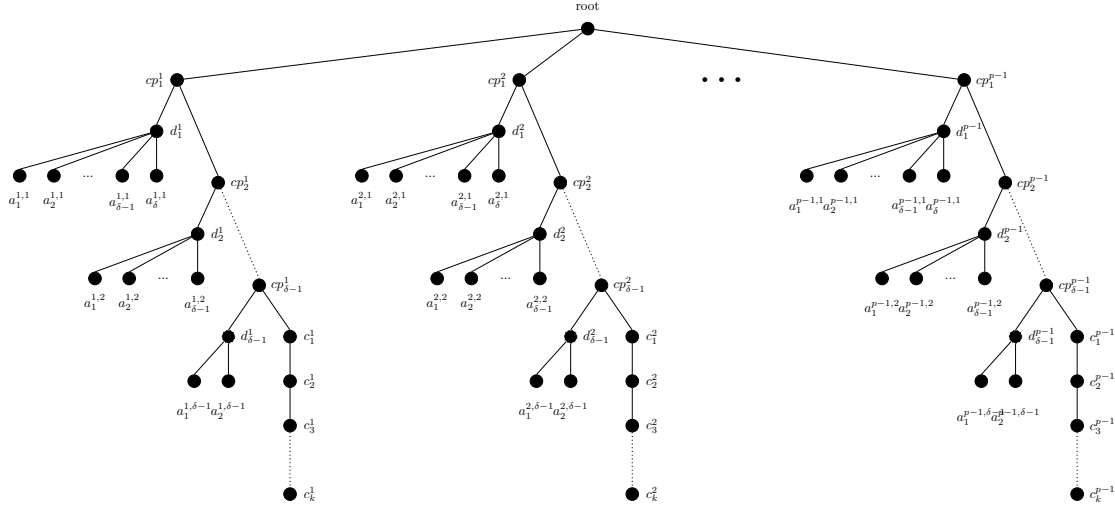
root

$cp_1^1$ $cp_1^2$ ... $cp_1^{p-1}$

$d_1^1$ $a_1^{1,1}$ $a_2^{1,1}$ ... $a_{\delta-1}^{1,1}$ $a_\delta^{1,1}$ $cp_2^1$

$d_2^1$ $a_1^{1,2}$ $a_2^{1,2}$ ... $a_{\delta-1}^{1,2}$ $cp_{\delta-1}^1$

$d_{\delta-1}^1$ $a_1^{1,\delta-1}$ $a_2^{1,\delta-1}$ $c_1^1$ $c_2^1$ $c_3^1$ $c_k^1$

$d_1^2$ $a_1^{2,1}$ $a_2^{2,1}$ ... $a_{\delta-1}^{2,1}$ $a_\delta^{2,1}$ $cp_2^2$

$d_2^2$ $a_1^{2,2}$ $a_2^{2,2}$ ... $a_{\delta-1}^{2,2}$ $cp_{\delta-1}^2$

$d_{\delta-1}^2$ $a_1^{2,\delta-1}$ $a_2^{2,\delta-1}$ $c_1^2$ $c_2^2$ $c_3^2$ $c_k^2$

$d_1^{p-1}$ $a_1^{p-1,1}$ $a_2^{p-1,1}$ ... $a_{\delta-1}^{p-1,1}$ $a_\delta^{p-1,1}$ $cp_2^{p-1}$

$d_2^{p-1}$ $a_1^{p-1,2}$ $a_2^{p-1,2}$ ... $a_{\delta-1}^{p-1,2}$ $cp_{\delta-1}^{p-1}$

$d_{\delta-1}^{p-1}$ $a_1^{p-1,\delta-1}$ $a_2^{p-1,\delta-1}$ $c_1^{p-1}$ $c_2^{p-1}$ $c_3^{p-1}$ $c_k^{p-1}$